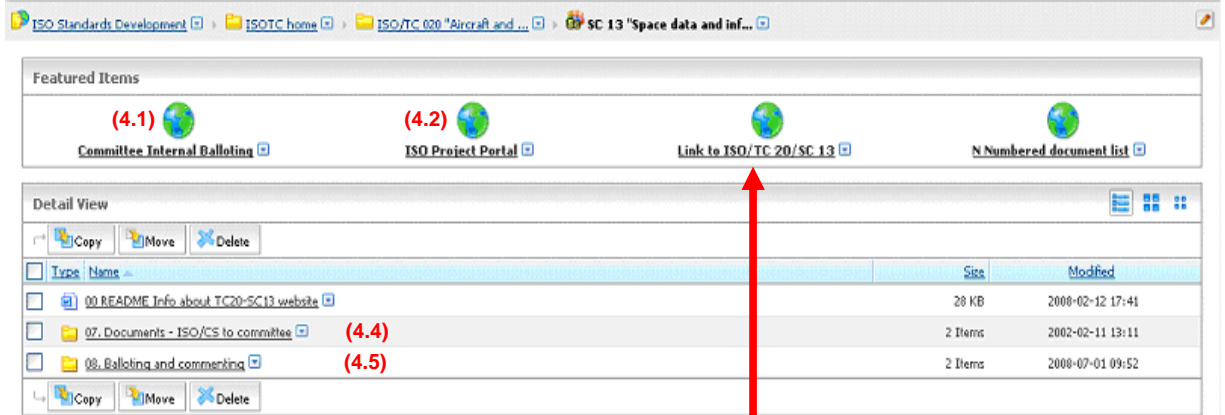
ISO Standards Development › ISOTC home › ISO/TC 020 "Aircraft and ... › SC 13 "Space data and inf...

Featured Items

(4.1) Committee Internal Balloting

(4.2) ISO Project Portal

Link to ISO/TC 20/SC 13

N Numbered document list

Detail View

Copy Move Delete

| Type | Name | Size | Modified |
|---|---|---|---|
| | 00 README Info about TC20-SC13 website | 28 KB | 2008-02-12 17:41 |
| | 07. Documents - ISO/CS to committee (4.4) | 2 Items | 2002-02-11 13:11 |
| | 08. Balloting and commenting (4.5) | 2 Items | 2008-07-01 09:52 |

Copy Move Delete